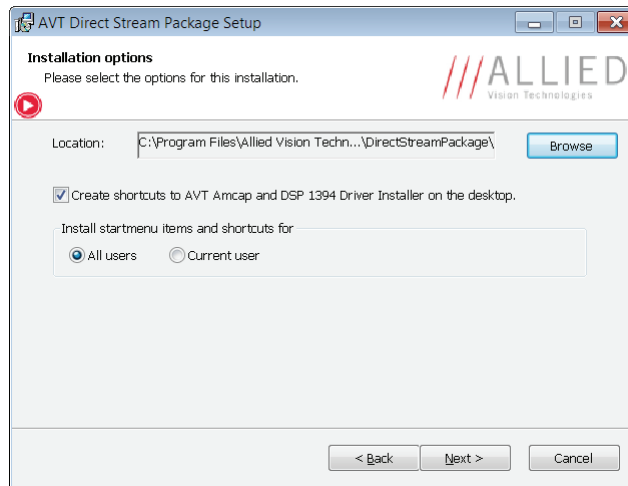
AVT Direct Stream Package Setup

Installation options
Please select the options for this installation.

ALLIED
Vision Technologies

Location: C:\Program Files\Allied Vision Techn...\DirectStreamPackage\

Browse

Create shortcuts to AVT Amcap and DSP 1394 Driver Installer on the desktop.

Install startmenu items and shortcuts for

All users

Current user

< Back

Next >

Cancel